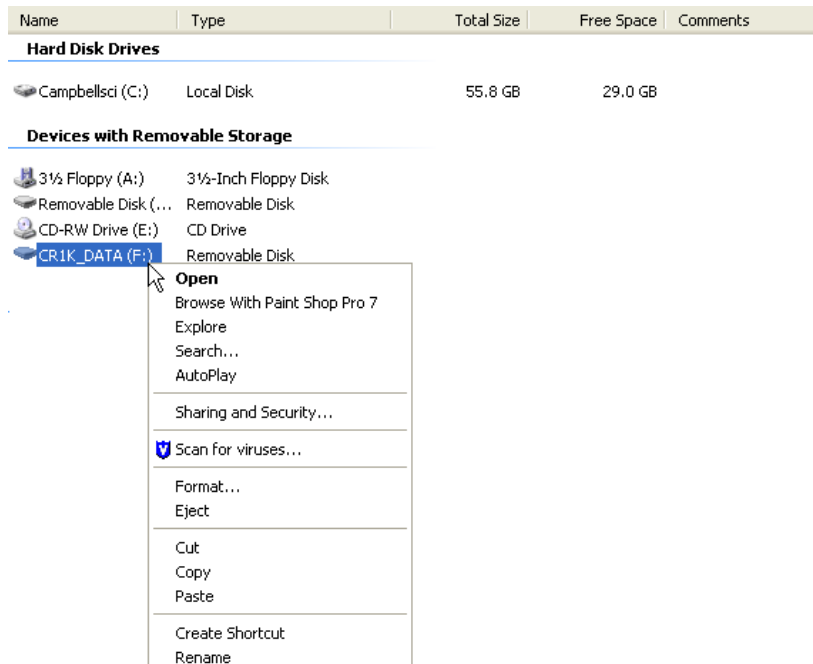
| Name | Type | Total Size | Free Space | Comments |
|---|---|---|---|---|

**Hard Disk Drives**

| Name | Type | Total Size | Free Space |
|---|---|---|---|
| Campbellsci (C:) | Local Disk | 55.8 GB | 29.0 GB |

**Devices with Removable Storage**

| Name | Type |
|---|---|
| 3½ Floppy (A:) | 3½-Inch Floppy Disk |
| Removable Disk (... | Removable Disk |
| CD-RW Drive (E:) | CD Drive |
| CR1K_DATA (F:) | Removable Disk |

Open
Browse With Paint Shop Pro 7
Explore
Search...
AutoPlay

Sharing and Security...

Scan for viruses...

Format...
Eject

Cut
Copy
Paste

Create Shortcut
Rename